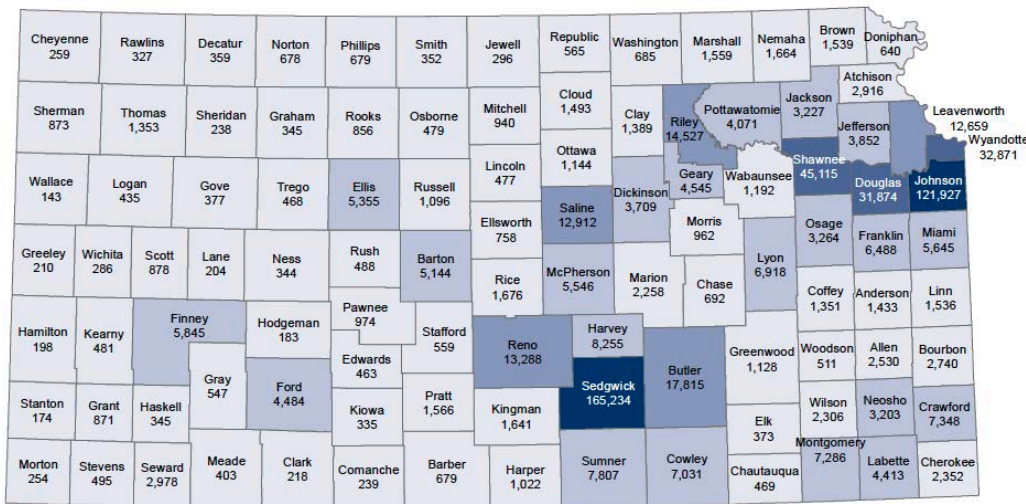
Cheyenne 259
Rawlins 327
Decatur 359
Norton 678
Phillips 679
Smith 352
Jewell 296
Republic 565
Washington 685
Marshall 1,559
Nemaha 1,664
Brown 1,539
Doniphan 640
Sherman 873
Thomas 1,353
Sheridan 238
Graham 345
Rooks 856
Osborne 479
Mitchell 940
Cloud 1,493
Clay 1,389
Riley 14,527
Pottawatomie 4,071
Jackson 3,227
Atchison 2,916
Jefferson 3,852
Leavenworth 12,659
Wyandotte 32,871
Wallace 143
Logan 435
Gove 377
Trego 468
Ellis 5,355
Russell 1,096
Lincoln 477
Ottawa 1,144
Geary 4,545
Wabaunsee 1,192
Shawnee 45,115
Douglas 31,874
Johnson 121,927
Saline 12,912
Dickinson 3,709
Greeley 210
Wichita 286
Scott 878
Lane 204
Ness 344
Rush 488
Barton 5,144
Ellsworth 758
Morris 962
Osage 3,264
Franklin 6,488
Miami 5,645
Lyon 6,918
Rice 1,676
McPherson 5,546
Marion 2,258
Chase 692
Coffey 1,351
Anderson 1,433
Linn 1,536
Hamilton 198
Kearny 481
Finney 5,845
Hodgeman 183
Pawnee 974
Stafford 559
Reno 13,288
Harvey 8,255
Butler 17,815
Greenwood 1,128
Woodson 511
Allen 2,530
Bourbon 2,740
Gray 547
Ford 4,484
Edwards 463
Sedgwick 165,234
Stanton 174
Grant 871
Haskell 345
Kiowa 335
Pratt 1,566
Kingman 1,641
Wilson 2,306
Neosho 3,203
Crawford 7,348
Elk 373
Montgomery 7,286
Morton 254
Stevens 495
Seward 2,978
Meade 403
Clark 218
Comanche 239
Barber 679
Harper 1,022
Sumner 7,807
Cowley 7,031
Chautauqua 469
Labette 4,413
Cherokee 2,352